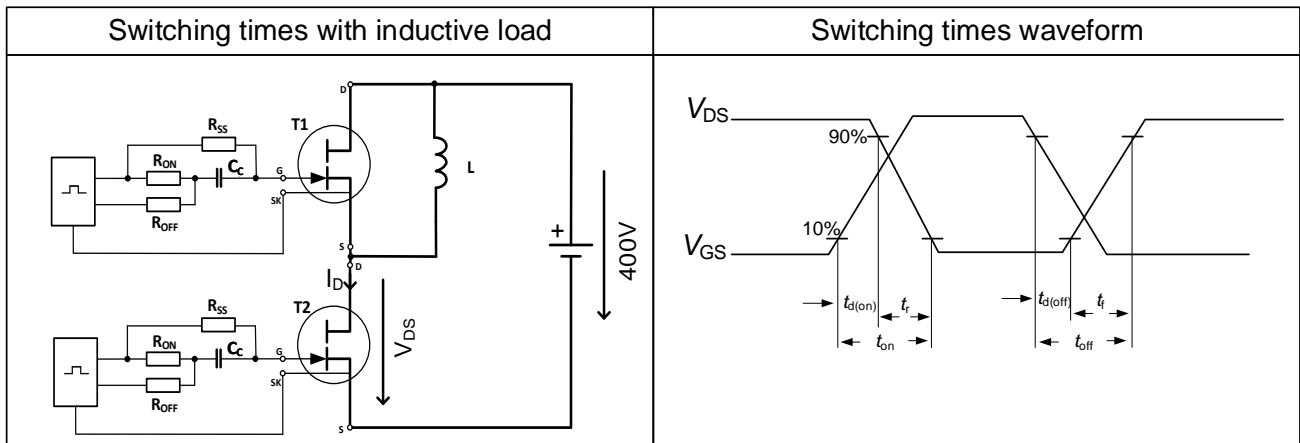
| Switching times with inductive load | Switching times waveform |
|---|---|
| $R_{SS}$ T1 D $R_{ON}$ $C_C$ G SK $R_{OFF}$ L S D + 400V $I_D$ $R_{SS}$ T2 $R_{ON}$ $C_C$ G SK $V_{DS}$ $R_{OFF}$ S | $V_{DS}$ 90% 10% $V_{GS}$ $t_{d(on)}$ $t_r$ $t_{on}$ $t_{d(off)}$ $t_f$ $t_{off}$ |